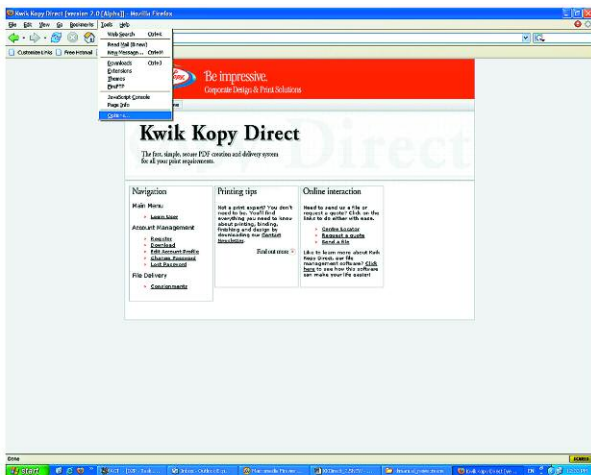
Kwik Kopy Direct [version 2.0 [Alpha]] - Mozilla Firefox

File Edit View Go Bookmarks Tools Help

Customize Links Free Hotmail

Web Search Ctrl+K
Read Mail (0 new)
New Message... Ctrl+M
Downloads Ctrl+J
Extensions
Themes
FireFTP
JavaScript Console
Page Info
Options...

Be impressive.
Corporate Design & Print Solutions

Kwik Kopy Direct

The fast, simple, secure PDF creation and delivery system for all your print requirements.

Navigation

Main Menu:
Learn Now

Account Management
Register
Download
Edit Account Profile
Change Password
Lost Password

File Delivery
Consignments

Printing tips

Not a print expert? You don't need to be. You'll find everything you need to know about printing, binding, finishing and design by downloading our Content Newsletter.

Find out more

Online interaction

Need to send us a file or request a quote? Click on the links to do either with ease.

Centre Locator
Request a quote
Send a file

Like to learn more about Kwik Kopy Direct, our file management software? Click here to see how this software can make your life easier!

Done

Start

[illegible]